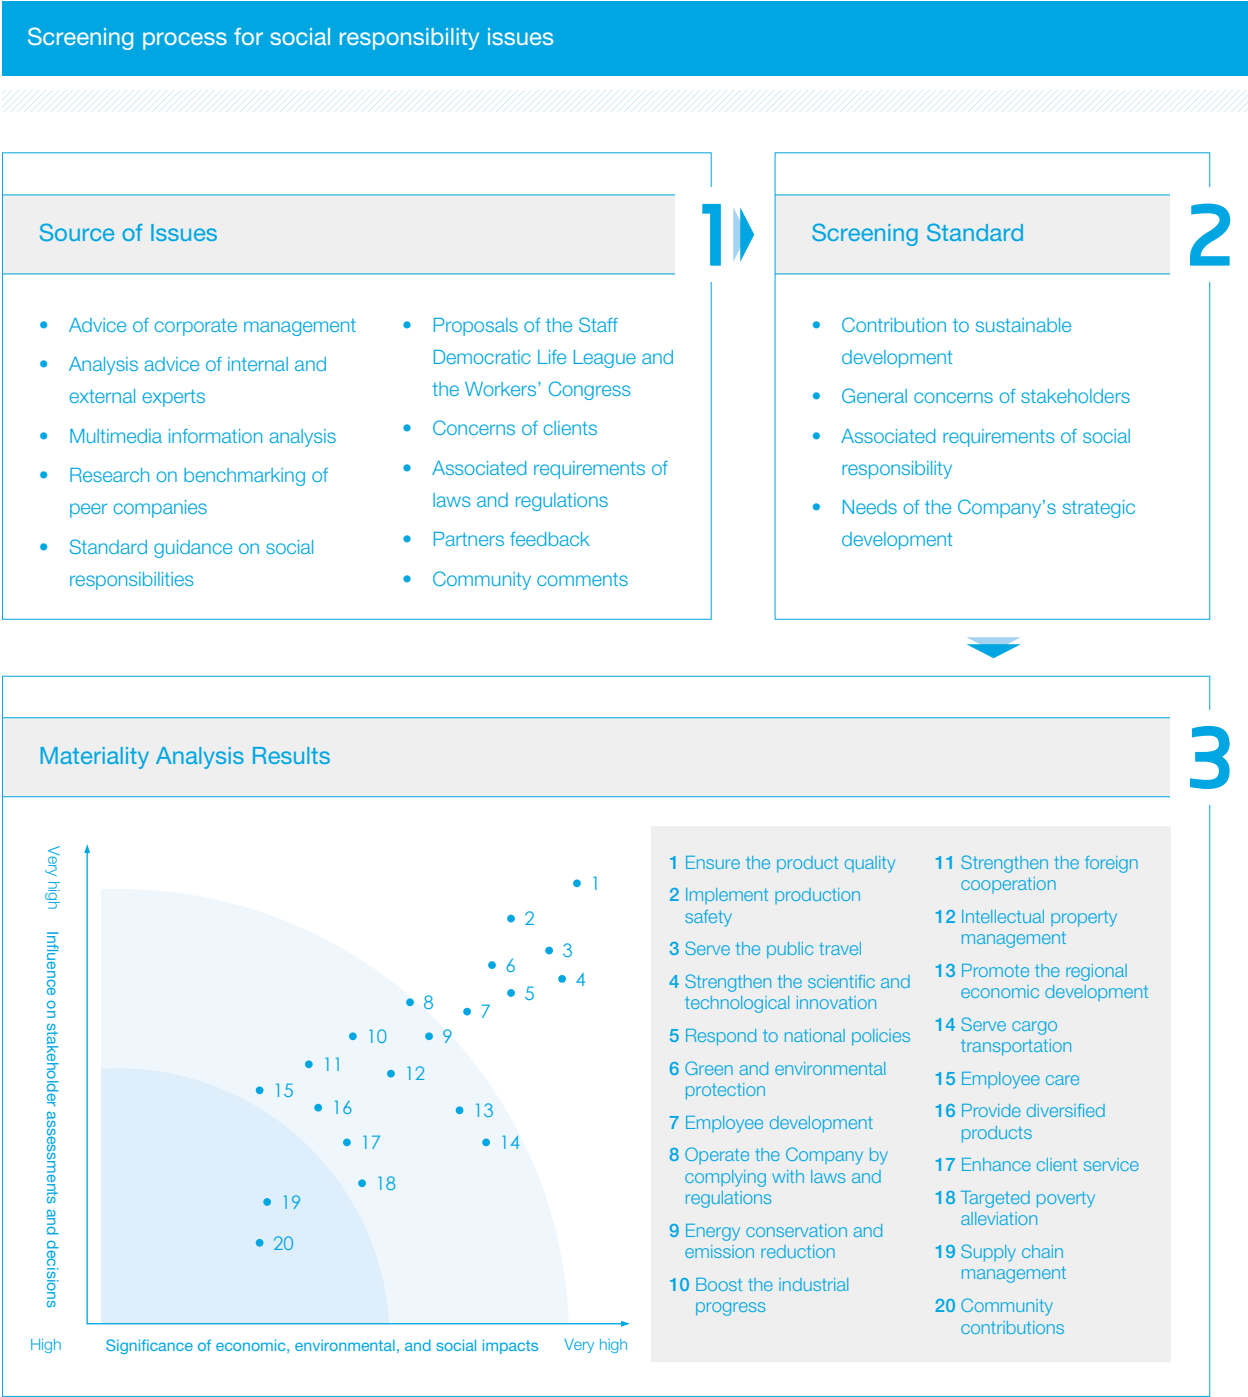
Screening process for social responsibility issues

Source of Issues

1

- Advice of corporate management
- Analysis advice of internal and external experts
- Multimedia information analysis
- Research on benchmarking of peer companies
- Standard guidance on social responsibilities

- Proposals of the Staff Democratic Life League and the Workers' Congress
- Concerns of clients
- Associated requirements of laws and regulations
- Partners feedback
- Community comments

Screening Standard

2

- Contribution to sustainable development
- General concerns of stakeholders
- Associated requirements of social responsibility
- Needs of the Company's strategic development

Materiality Analysis Results

3

Very high

Influence on stakeholder assessments and decisions

1
2
3
4
5
6
7
8
9
10
11
12
13
14
15
16
17
18
19
20

High

Significance of economic, environmental, and social impacts

Very high

1 Ensure the product quality
2 Implement production safety
3 Serve the public travel
4 Strengthen the scientific and technological innovation
5 Respond to national policies
6 Green and environmental protection
7 Employee development
8 Operate the Company by complying with laws and regulations
9 Energy conservation and emission reduction
10 Boost the industrial progress

11 Strengthen the foreign cooperation
12 Intellectual property management
13 Promote the regional economic development
14 Serve cargo transportation
15 Employee care
16 Provide diversified products
17 Enhance client service
18 Targeted poverty alleviation
19 Supply chain management
20 Community contributions